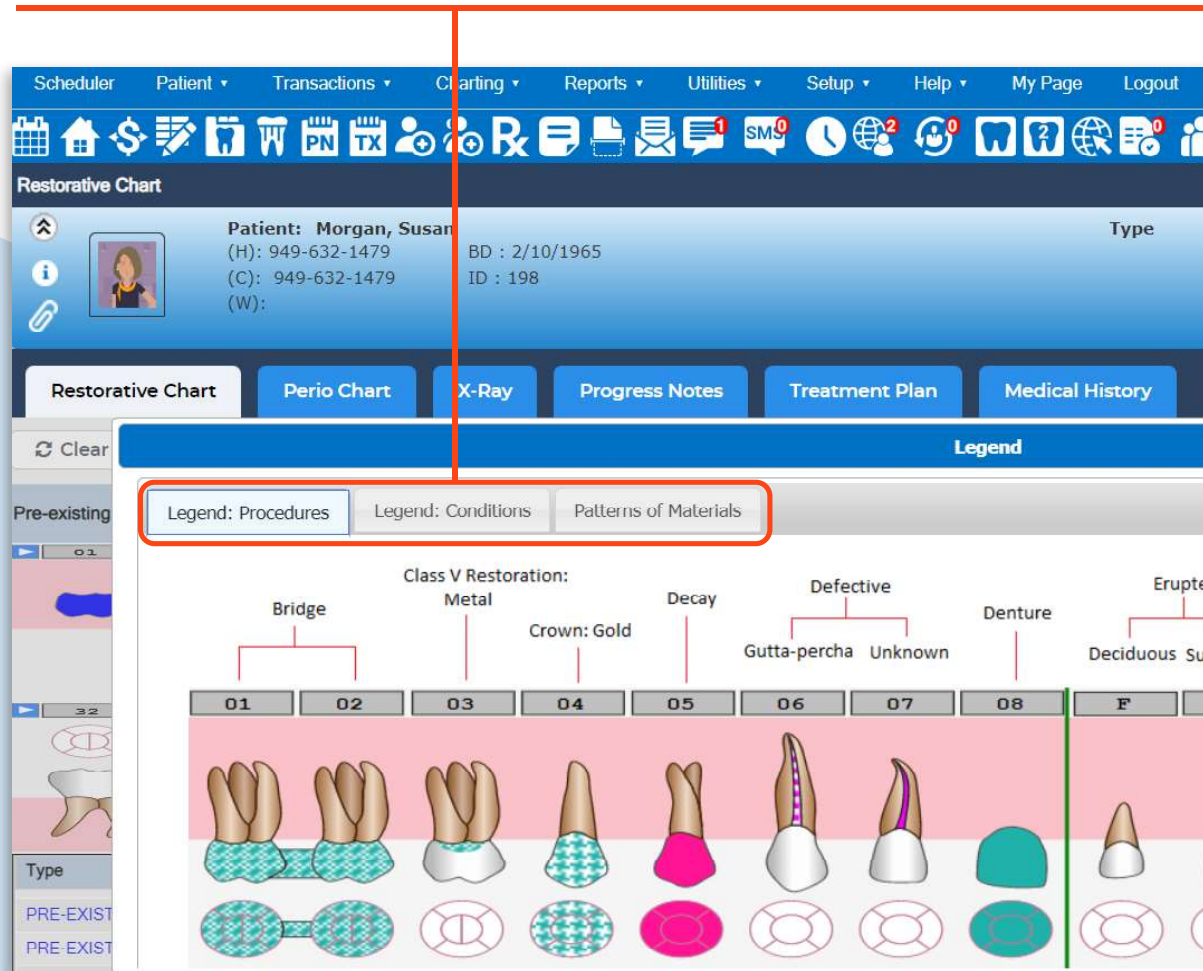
Scheduler Patient ▾ Transactions ▾ Charting ▾ Reports ▾ Utilities ▾ Setup ▾ Help ▾ My Page Logout

PN TX SMS 0 1 2 0 0

Restorative Chart

Patient: Morgan, Susan
(H): 949-632-1479 BD : 2/10/1965
(C): 949-632-1479 ID : 198
(W):

Type

Restorative Chart | Perio Chart | X-Ray | Progress Notes | Treatment Plan | Medical History

Clear

Legend

Pre-existing

Legend: Procedures | Legend: Conditions | Patterns of Materials

01

32

Bridge

Class V Restoration: Metal

Crown: Gold

Decay

Defective

Gutta-percha Unknown

Denture

Erupte

Deciduous Su

01 02 03 04 05 06 07 08 F

Type

PRE-EXIST

PRE-EXIST